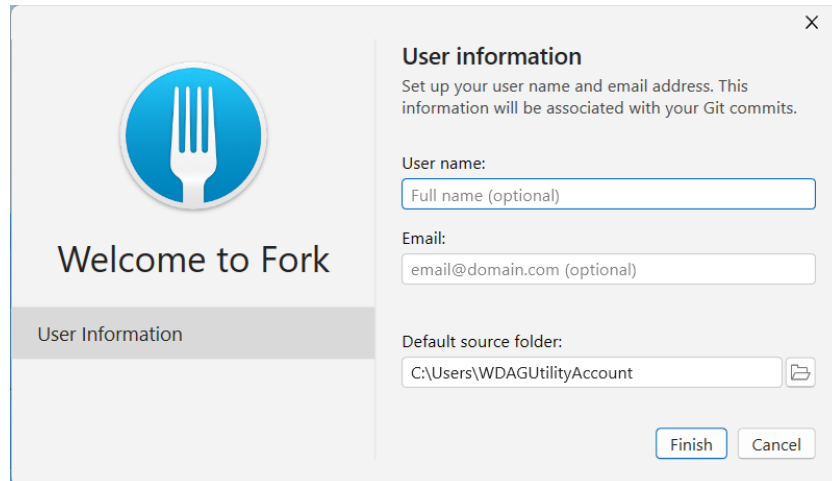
Welcome to Fork

User Information

User information

Set up your user name and email address. This information will be associated with your Git commits.

User name:

Full name (optional)

Email:

email@domain.com (optional)

Default source folder:

C:\Users\WDAGUtilityAccount

Finish

Cancel